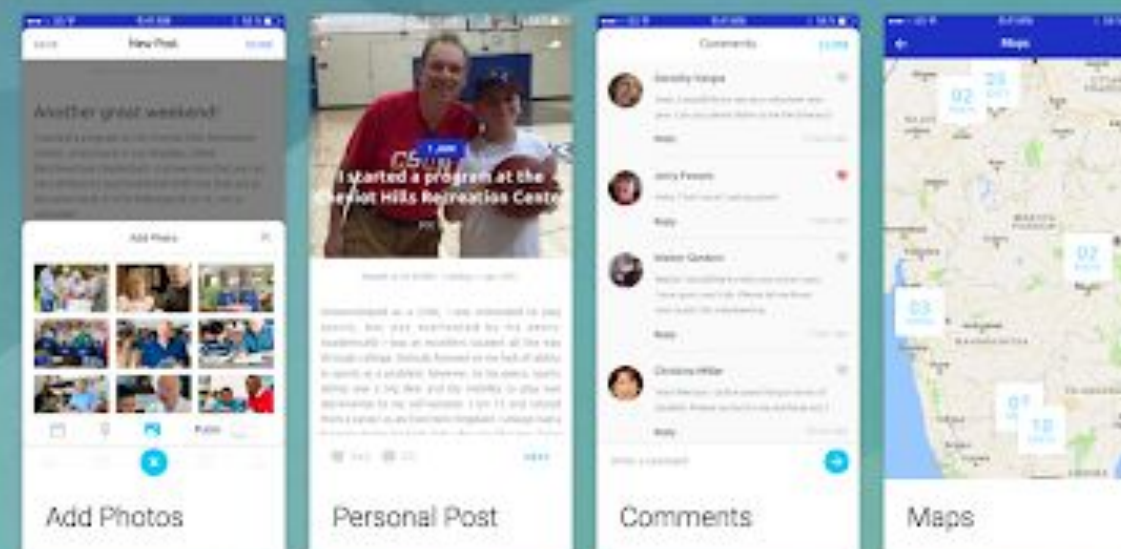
New Post

Another great weekend!

Add Photo

Public

I started a program at the Cheviot Hills Recreation Center

Comments

Dorothy Vargas

Reply

Jerry Powers

Reply

Helen Gordon

Reply

Christina Miller

Reply

Maps

02

28

02

03

18

Add Photos

Personal Post

Comments

Maps